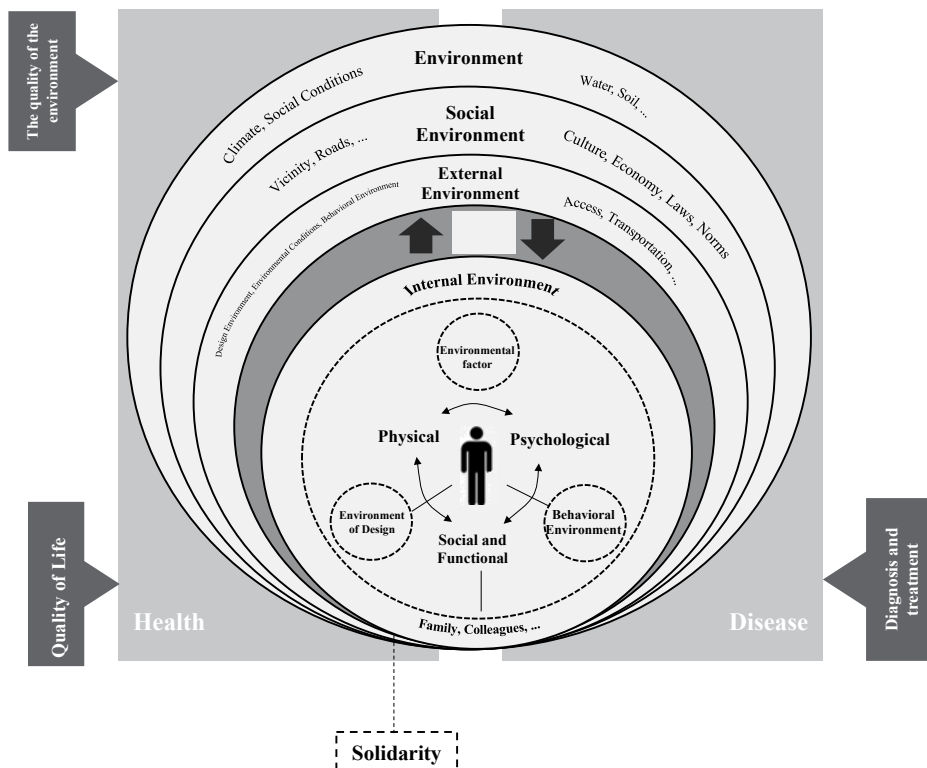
The quality of the environment

Environment

Climate, Social Conditions

Water, Soil, ...

Social Environment

Vicinity, Roads, ...

Culture, Economy, Laws, Norms

External Environment

Design Environment, Environmental Conditions, Behavioral Environment

Access, Transportation, ...

Internal Environment

Environmental factor

Physical

Psychological

Environment of Design

Social and Functional

Behavioral Environment

Family, Colleagues, ...

Quality of Life

Health

Disease

Diagnosis and treatment

Solidarity